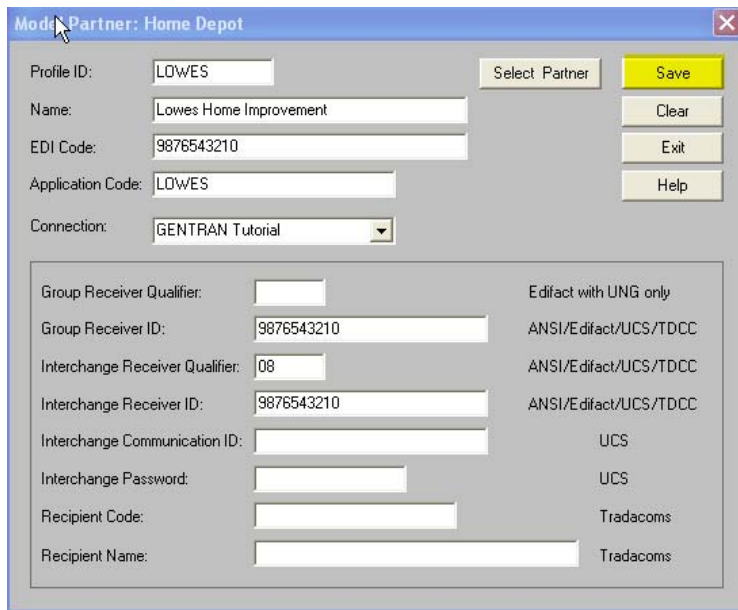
Model Partner: Home Depot

Profile ID: LOWES
Select Partner
Save
Name: Lowes Home Improvement
Clear
EDI Code: 9876543210
Exit
Application Code: LOWES
Help
Connection: GENTRAN Tutorial

Group Receiver Qualifier: Edifact with UNG only
Group Receiver ID: 9876543210 ANSI/Edifact/UCS/TDCC
Interchange Receiver Qualifier: 08 ANSI/Edifact/UCS/TDCC
Interchange Receiver ID: 9876543210 ANSI/Edifact/UCS/TDCC
Interchange Communication ID: UCS
Interchange Password: UCS
Recipient Code: Tradacoms
Recipient Name: Tradacoms